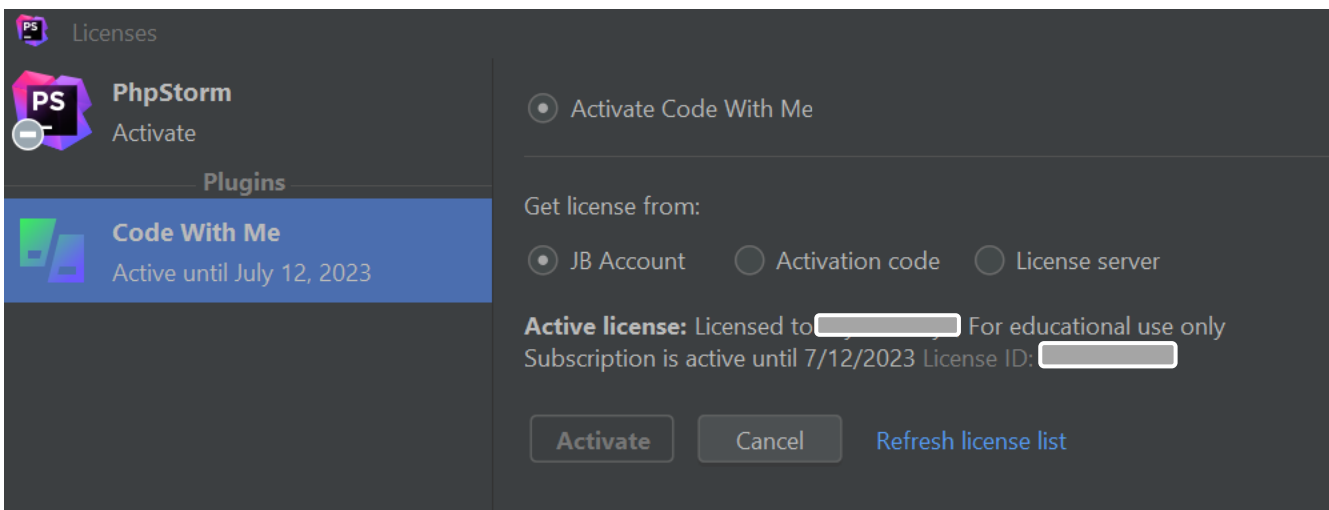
PS Licenses

PS
PhpStorm
Activate

Plugins

Code With Me
Active until July 12, 2023

Activate Code With Me

Get license from:

JB Account Activation code License server

Active license: Licensed to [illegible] For educational use only
Subscription is active until 7/12/2023 License ID: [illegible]

Activate Cancel Refresh license list